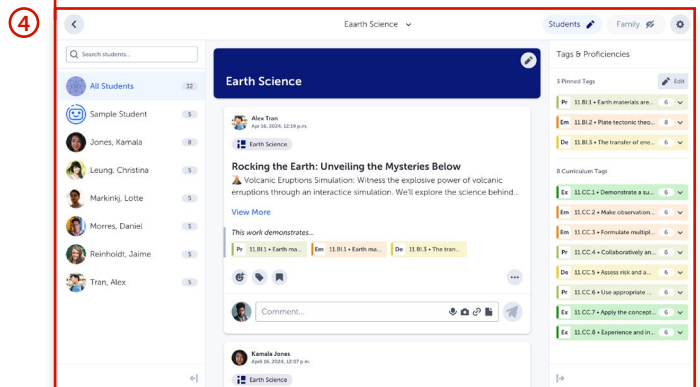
4

Eaarth Science

Students

Family

Search students...

All Students 32

Sample Student 5

Jones, Kamala 8

Leung, Christina 5

Markinkj, Lotte 5

Morres, Daniel 5

Reinholdt, Jaime 5

Tran, Alex 5

Earth Science

Alex Tran
Apr 16 2024, 12:19 p.m.

Earth Science

Rocking the Earth: Unveiling the Mysteries Below

Volcanic Eruptions Simulation: Witness the explosive power of volcanic eruptions through an interactive simulation. We'll explore the science behind...

View More

This work demonstrates...

Pr 11.BI.1 • Earth ma... Em 11.BI.2 • Earth ma... De 11.BI.3 • The tran...

Comment...

Kamala Jones
April 16, 2024, 12:19 p.m.

Earth Science

Tags & Proficiencies

3 Pinned Tags

Edit

Pr 11.BI.1 • Earth materials are... 6

Em 11.BI.2 • Plate tectonic theo... 8

De 11.BI.3 • The transfer of ene... 5

8 Curriculum Tags

Ex 11.CC.1 • Demonstrate a su... 6

Em 11.CC.2 • Make observation... 6

Em 11.CC.3 • Formulate multipl... 6

Pr 11.CC.4 • Collaboratively an... 6

De 11.CC.5 • Assess risk and a... 6

Pr 11.CC.6 • Use appropriate ... 6

Ex 11.CC.7 • Apply the concept... 6

Ex 11.CC.8 • Experience and in... 6